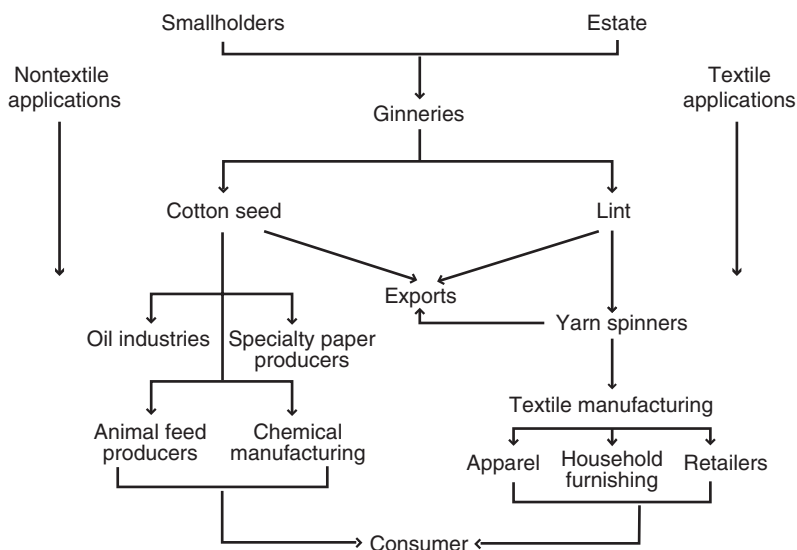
Smallholders

Estate

Nontextile applications

Textile applications

Ginneries

Cotton seed

Lint

Exports

Oil industries

Specialty paper producers

Yarn spinners

Textile manufacturing

Animal feed producers

Chemical manufacturing

Apparel

Household furnishing

Retailers

Consumer